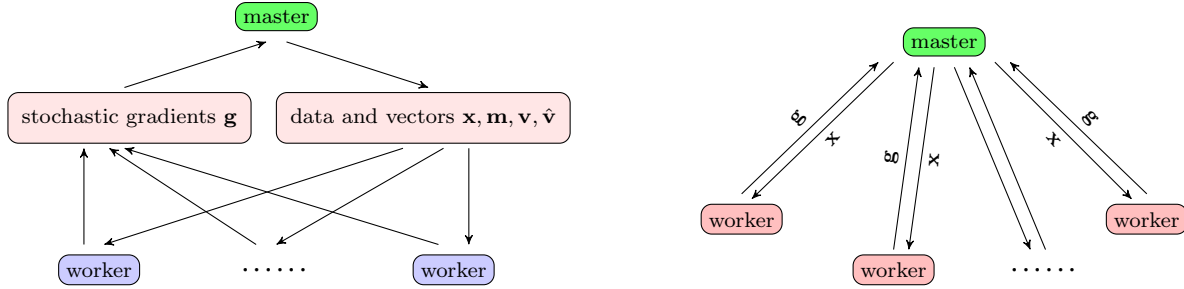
master

stochastic gradients $\mathbf{g}$

data and vectors $\mathbf{x}, \mathbf{m}, \mathbf{v}, \hat{\mathbf{v}}$

worker

$\cdots\cdots$

worker

master

$\mathbf{g}$

$\mathbf{x}$

$\mathbf{g}$

$\mathbf{x}$

$\mathbf{x}$

$\mathbf{g}$

worker

worker

$\cdots\cdots$

worker